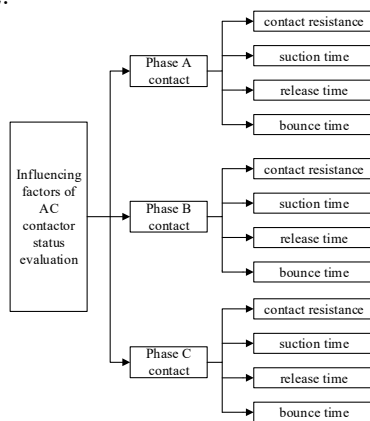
Influencing factors of AC contactor status evaluation

Phase A contact

contact resistance

suction time

release time

bounce time

Phase B contact

contact resistance

suction time

release time

bounce time

Phase C contact

contact resistance

suction time

release time

bounce time